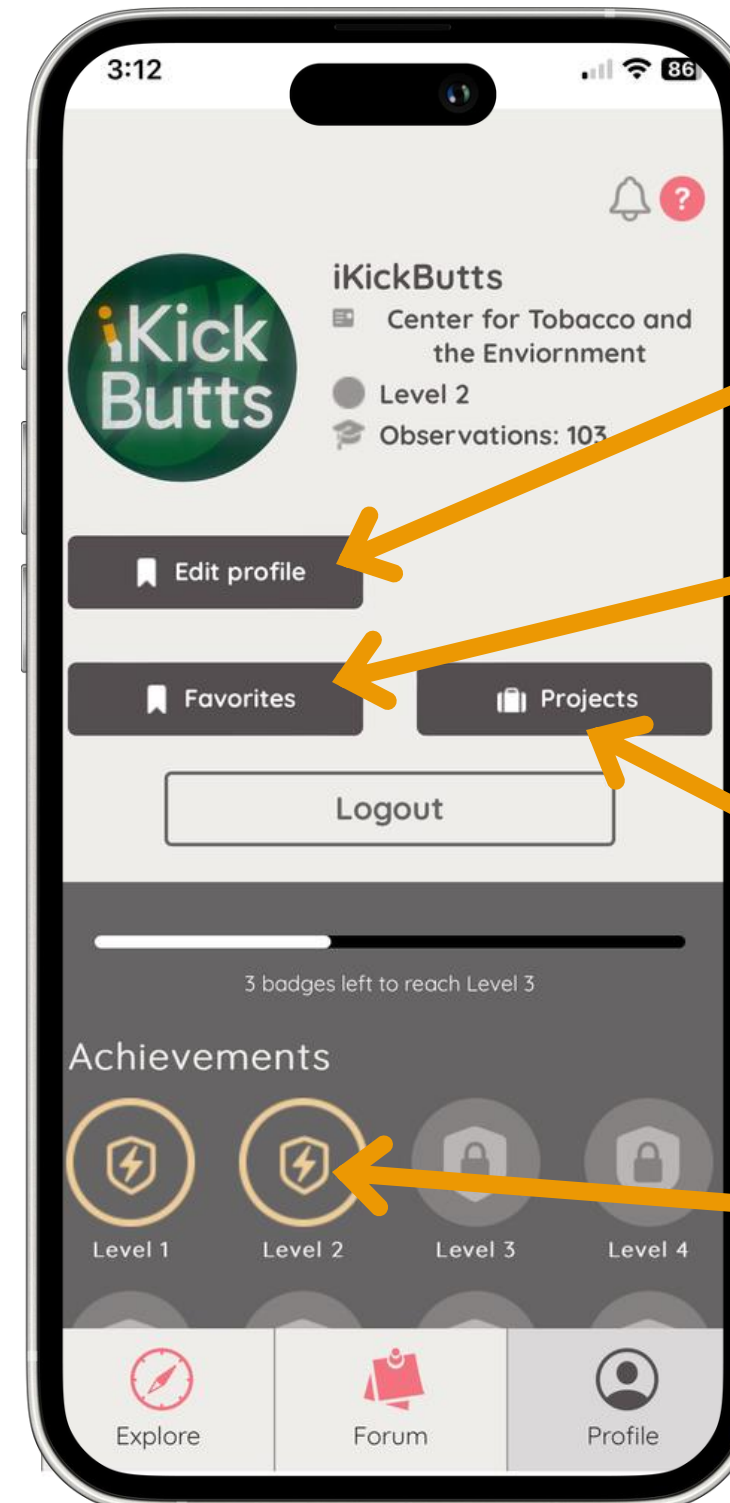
3:12

86

?

iKick Butts

iKickButts

Center for Tobacco and the Enviornment

Level 2

Observations: 103

Edit profile

Favorites

Projects

Logout

3 badges left to reach Level 3

Achievements

Level 1

Level 2

Level 3

Level 4

Explore

Forum

Profile